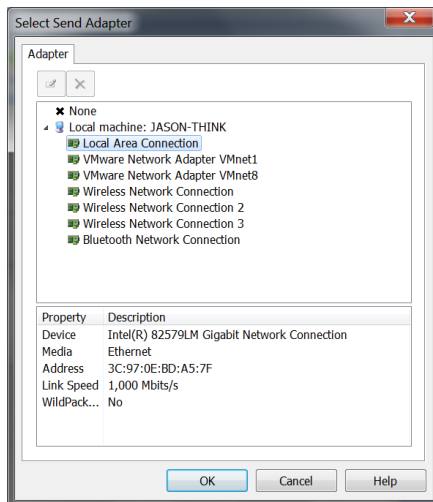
Select Send Adapter

Adapter

None
Local machine: JASON-THINK
Local Area Connection
VMware Network Adapter VMnet1
VMware Network Adapter VMnet8
Wireless Network Connection
Wireless Network Connection 2
Wireless Network Connection 3
Bluetooth Network Connection

| Property | Description |
|---|---|
| Device | Intel(R) 82579LM Gigabit Network Connection |
| Media | Ethernet |
| Address | 3C:97:0E:BD:A5:7F |
| Link Speed | 1,000 Mbits/s |
| WildPack... | No |

OK
Cancel
Help